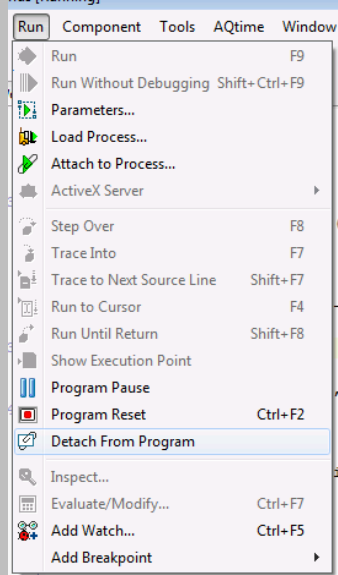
ne [Running]

Run Component Tools AQtime Window

Run F9
Run Without Debugging Shift+Ctrl+F9
Parameters...
Load Process...
Attach to Process...
ActiveX Server

Step Over F8
Trace Into F7
Trace to Next Source Line Shift+F7
Run to Cursor F4
Run Until Return Shift+F8
Show Execution Point
Program Pause
Program Reset Ctrl+F2
Detach From Program

Inspect...
Evaluate/Modify... Ctrl+F7
Add Watch... Ctrl+F5
Add Breakpoint